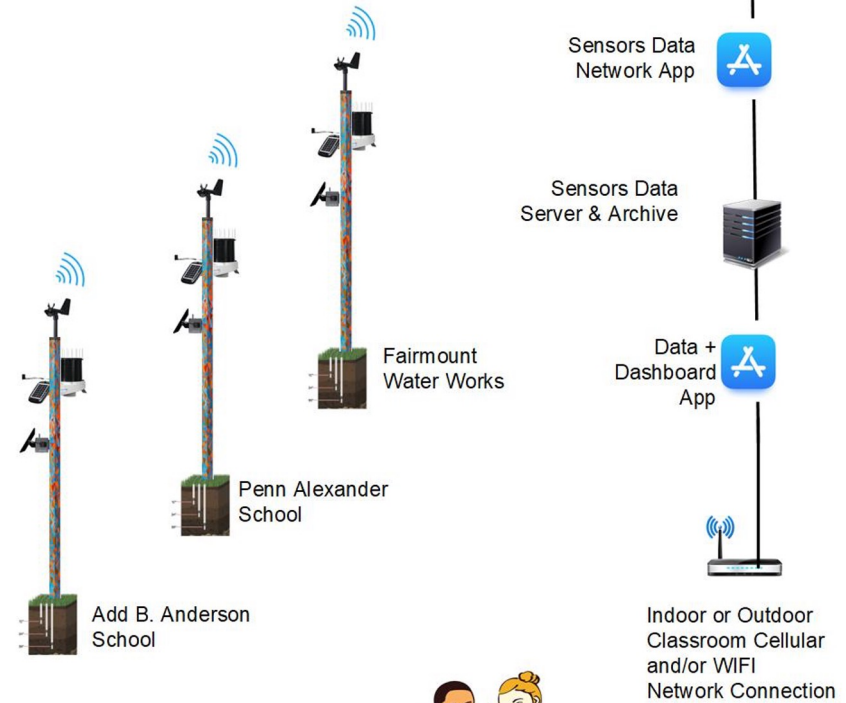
Sensors Data Network App

Sensors Data Server & Archive

Data + Dashboard App

Fairmount Water Works

Penn Alexander School

Add B. Anderson School

Indoor or Outdoor Classroom Cellular and/or WIFI Network Connection